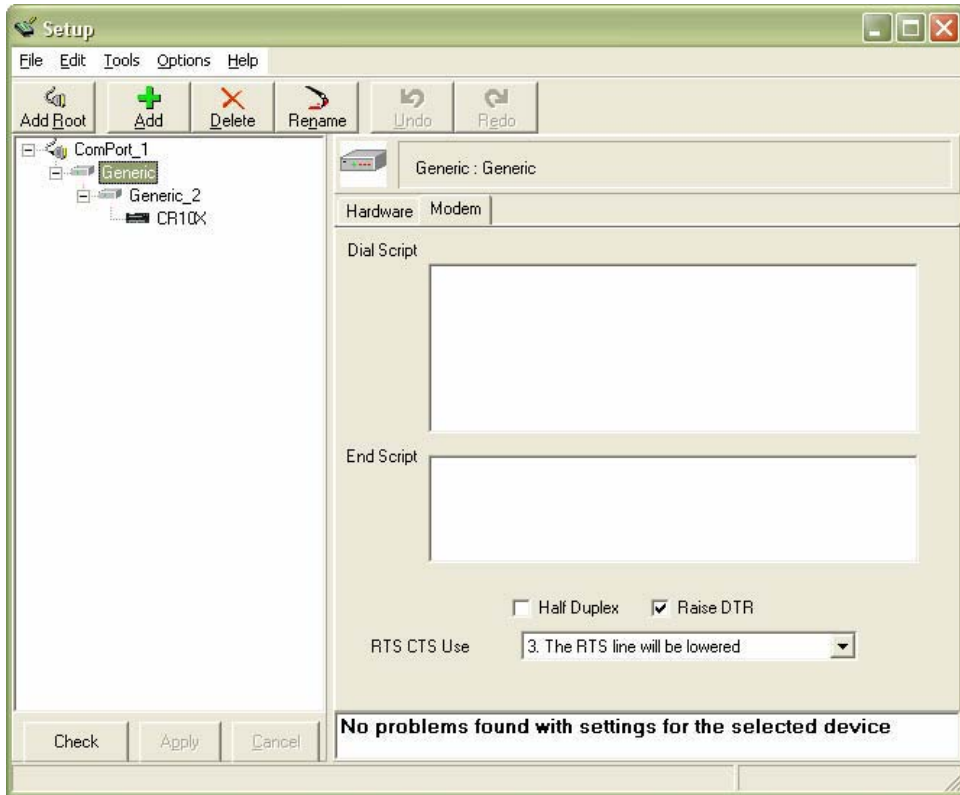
Setup

File Edit Tools Options Help

Add Root Add Delete Rename Undo Redo

ComPort_1
Generic
Generic_2
CR10X

Generic : Generic

Hardware Modem

Dial Script

End Script

Half Duplex Raise DTR

RTS CTS Use 3. The RTS line will be lowered

Check Apply Cancel

No problems found with settings for the selected device